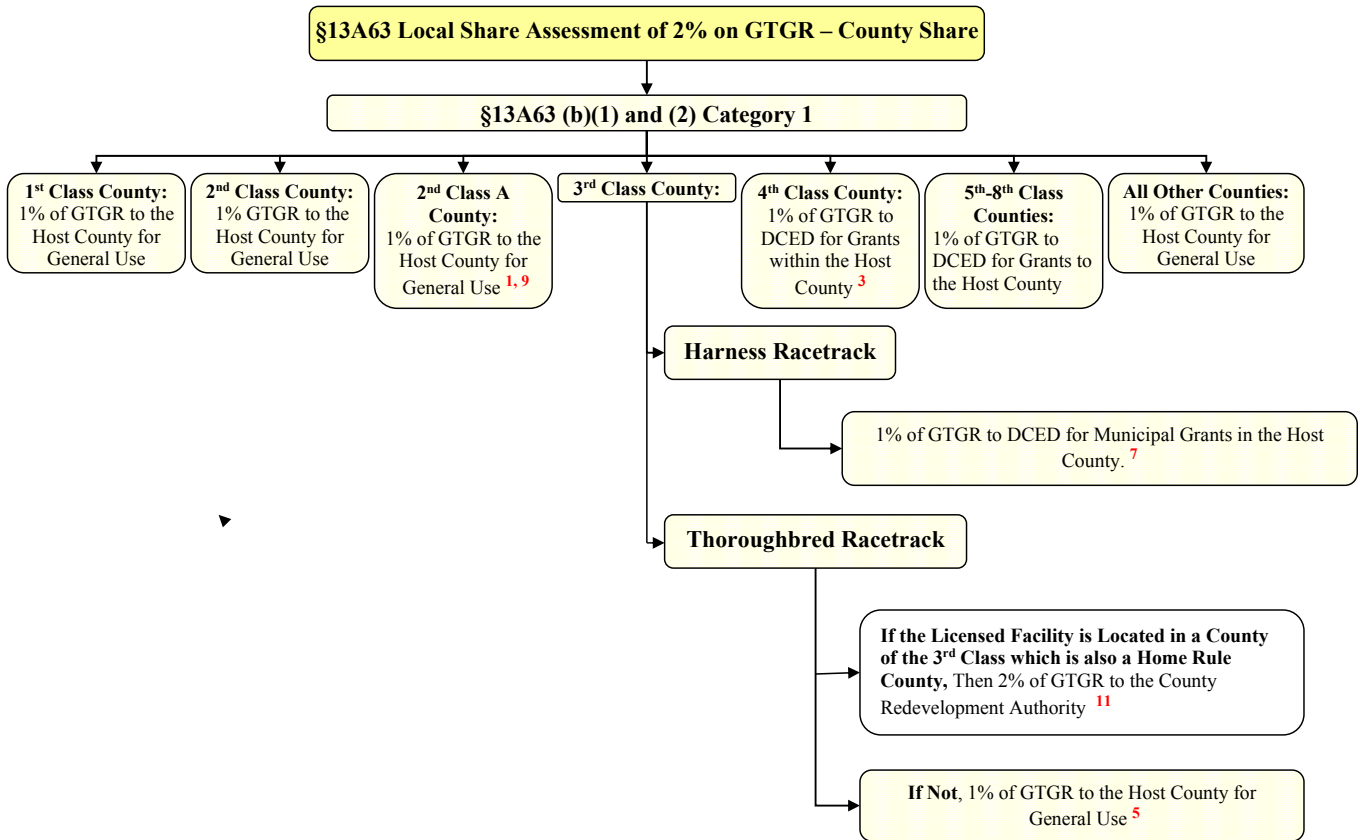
§13A63 Local Share Assessment of 2% on GTGR – County Share

§13A63 (b)(1) and (2) Category 1

1$^{st}$ Class County: 1% of GTGR to the Host County for General Use

2$^{nd}$ Class County: 1% GTGR to the Host County for General Use

2$^{nd}$ Class A County: 1% of GTGR to the Host County for General Use $^{1, 9}$

3$^{rd}$ Class County:

4$^{th}$ Class County: 1% of GTGR to DCED for Grants within the Host County $^{3}$

5$^{th}$-8$^{th}$ Class Counties: 1% of GTGR to DCED for Grants to the Host County

All Other Counties: 1% of GTGR to the Host County for General Use

Harness Racetrack

1% of GTGR to DCED for Municipal Grants in the Host County. $^{7}$

Thoroughbred Racetrack

If the Licensed Facility is Located in a County of the 3$^{rd}$ Class which is also a Home Rule County, Then 2% of GTGR to the County Redevelopment Authority $^{11}$

If Not, 1% of GTGR to the Host County for General Use $^{5}$